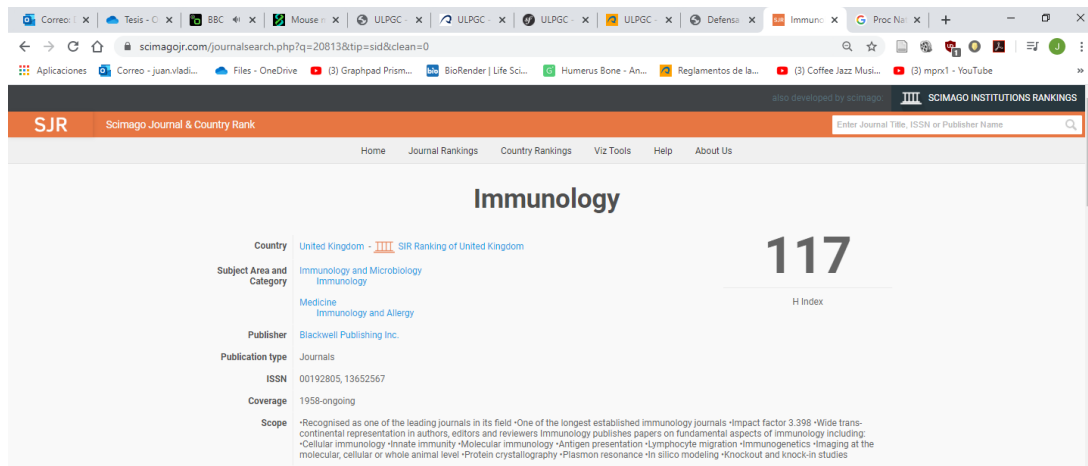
Correo: | Tesis - O | BBC | Mouse | ULPGC - | ULPGC - | ULPGC - | ULPGC - | Defensa | Immuno | Proc Nat | +

scimagojr.com/journalsearch.php?q=20813&tip=sid&clean=0

Aplicaciones | Correo - juan.vladi... | Files - OneDrive | (3) Graphpad Prism... | BioRender | Life Sci... | Humerus Bone - An... | Reglamentos de la... | (3) Coffee Jazz Musi... | (3) mprx1 - YouTube

also developed by scimago: SCIMAGO INSTITUTIONS RANKINGS

SJR Scimago Journal & Country Rank

Enter Journal Title, ISSN or Publisher Name

Home Journal Rankings Country Rankings Viz Tools Help About Us

Immunology

Country United Kingdom - SIR Ranking of United Kingdom

117

H Index

Subject Area and Category Immunology and Microbiology
Immunology

Medicine
Immunology and Allergy

Publisher Blackwell Publishing Inc.

Publication type Journals

ISSN 00192805, 13652567

Coverage 1958-ongoing

Scope •Recognised as one of the leading journals in its field •One of the longest established immunology journals •Impact factor 3.398 •Wide trans-continental representation in authors, editors and reviewers Immunology publishes papers on fundamental aspects of immunology including: •Cellular immunology •Innate immunity •Molecular immunology •Antigen presentation •Lymphocyte migration •Immunogenetics •Imaging at the molecular, cellular or whole animal level •Protein crystallography •Plasmon resonance •In silico modeling •Knockout and knock-in studies